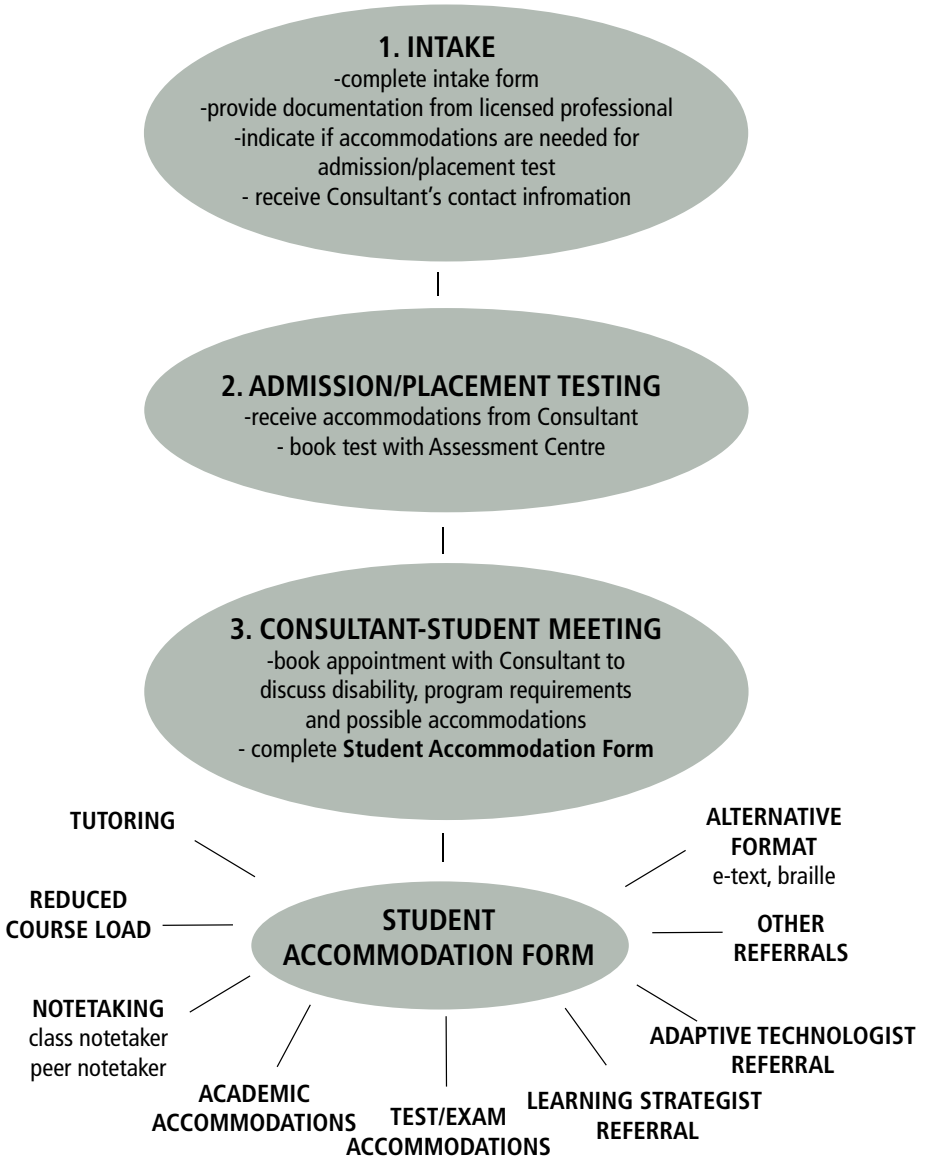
**1. INTAKE**
-complete intake form
-provide documentation from licensed professional
-indicate if accommodations are needed for admission/placement test
- receive Consultant's contact infromation

**2. ADMISSION/PLACEMENT TESTING**
-receive accommodations from Consultant
- book test with Assessment Centre

**3. CONSULTANT-STUDENT MEETING**
-book appointment with Consultant to discuss disability, program requirements and possible accommodations
- complete **Student Accommodation Form**

**STUDENT ACCOMMODATION FORM**

**TUTORING**

**ALTERNATIVE FORMAT**
e-text, braille

**REDUCED COURSE LOAD**

**OTHER REFERRALS**

**NOTETAKING**
class notetaker
peer notetaker

**ADAPTIVE TECHNOLOGIST REFERRAL**

**ACADEMIC ACCOMMODATIONS**

**TEST/EXAM ACCOMMODATIONS**

**LEARNING STRATEGIST REFERRAL**